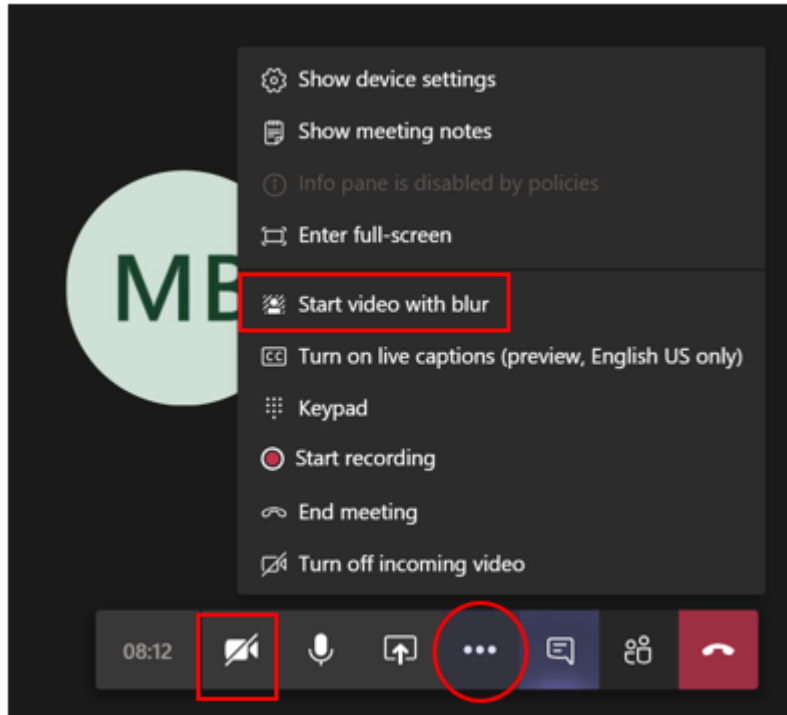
Show device settings

Show meeting notes

Info pane is disabled by policies

Enter full-screen

Start video with blur

Turn on live captions (preview, English US only)

Keypad

Start recording

End meeting

Turn off incoming video

MB

08:12